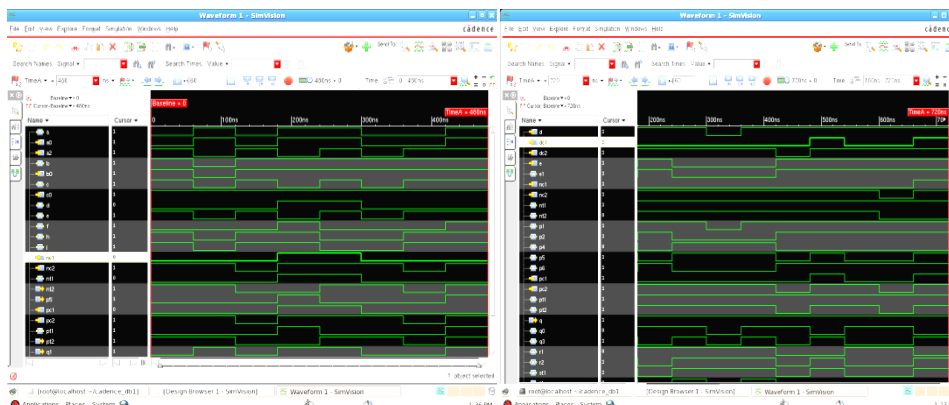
Waveform 1 - SimVision
File Edit View Explore Format Simulation Windows Help
cādence
Send To:
Search Names: Signal ▾
Search Times: Value ▾
TimeA ▾ = 400 ns
430ns + 0
Time: 0 : 430ns
Baseline ▾ = 0
Cursor-Baseline ▾ = 400ns
Name ▾
Cursor ▾
Baseline = 0
TimeA = 400ns
0
100ns
200ns
300ns
400ns
a
a0
a2
b
b0
c
c0
d
e
f
h
j
nc1
nc2
nt1
nt2
p0
pc1
px2
pt1
pt2
q1
1 object selected

Waveform 1 - SimVision
File Edit View Explore Format Simulation Windows Help
cādence
Search Names: Signal ▾
Search Times: Value ▾
TimeA ▾ = 720
720ns + 0
Time: 700ns : 720ns
Baseline ▾ = 0
Cursor-Baseline ▾ = 720ns
Name ▾
Cursor ▾
TimeA = 720ns
200ns
300ns
400ns
500ns
600ns
700
d
dc1
dc2
e
e1
nc1
nc2
nt1
nt2
p1
p2
p4
p5
p6
pc1
pc2
pt1
pt2
q
q0
q3
r1
r2
rt1

root@localhost:~/cadence_db1
[Design Browser 1 - SimVision]
Waveform 1 - SimVision
Applications Places System